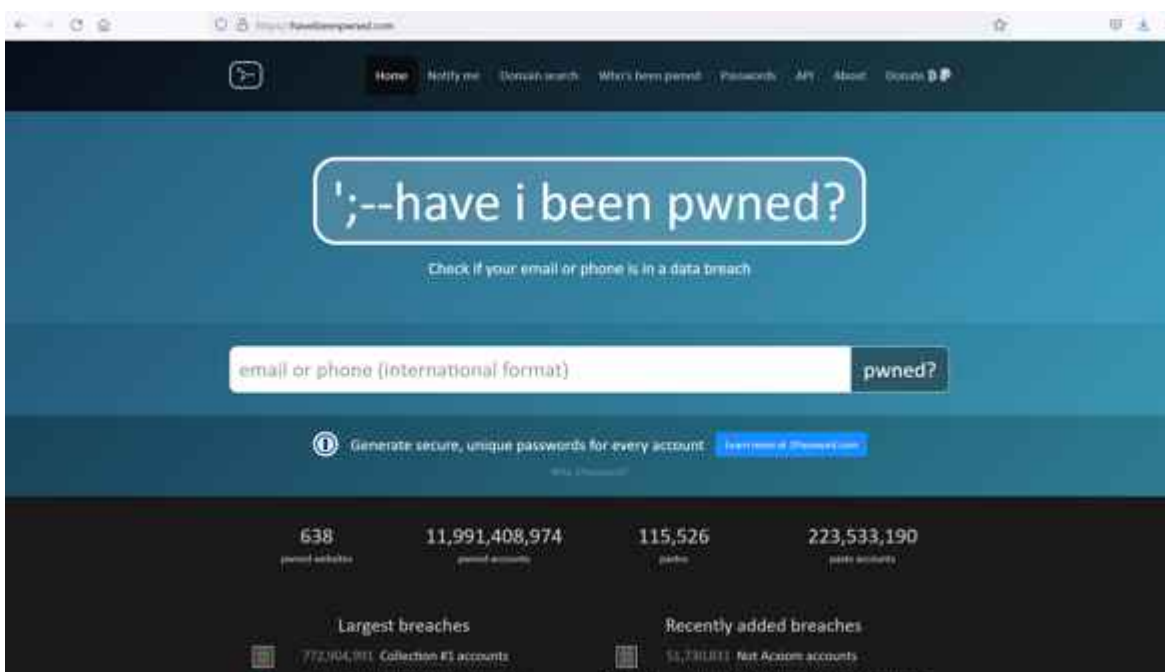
https://haveibeenpwned.com

Home Notify me Domain search Who's been pwned Passwords API About Donate

';--have i been pwned?

Check if your email or phone is in a data breach

email or phone (international format) pwned?

Generate secure, unique passwords for every account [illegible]

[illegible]

638
pwned websites

11,991,408,974
pwned accounts

115,526
pastes

223,533,190
paste accounts

Largest breaches

772,904,991 Collection #1 accounts

Recently added breaches

51,730,831 Net Acsom accounts